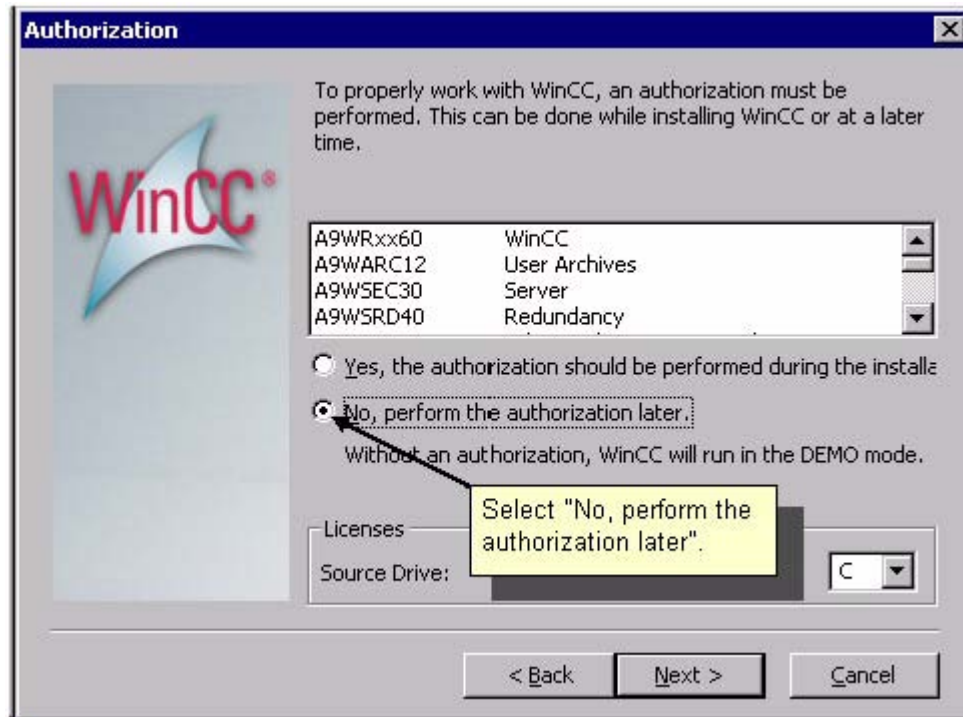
Authorization

WinCC®

To properly work with WinCC, an authorization must be performed. This can be done while installing WinCC or at a later time.

| | |
|---|---|
| A9WRxx60 | WinCC |
| A9WARC12 | User Archives |
| A9WSEC30 | Server |
| A9WSRD40 | Redundancy |

Yes, the authorization should be performed during the installa

No, perform the authorization later.

Without an authorization, WinCC will run in the DEMO mode.

Select "No, perform the authorization later".

Licenses

Source Drive:

C

< Back

Next >

Cancel